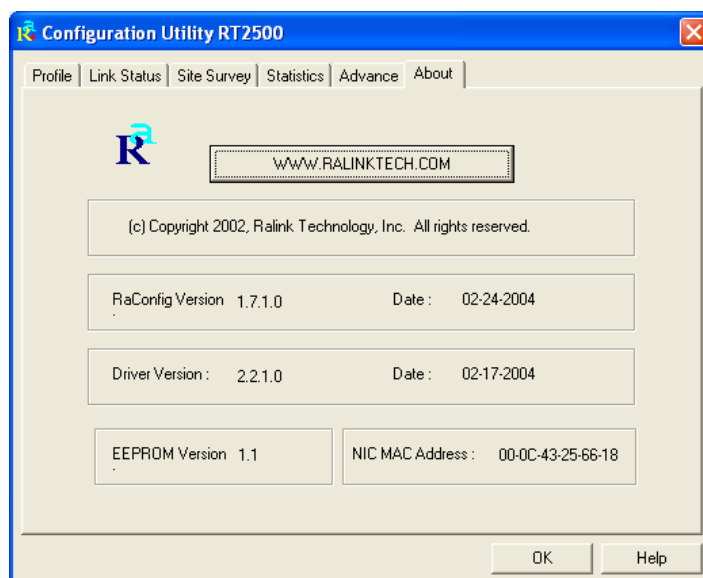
Configuration Utility RT2500

Profile | Link Status | Site Survey | Statistics | Advance | About

WWW.RALINKTECH.COM

(c) Copyright 2002, Ralink Technology, Inc. All rights reserved.

RaConfig Version 1.7.1.0

Date : 02-24-2004

Driver Version : 2.2.1.0

Date : 02-17-2004

EEPROM Version 1.1

NIC MAC Address : 00-0C-43-25-66-18

OK

Help